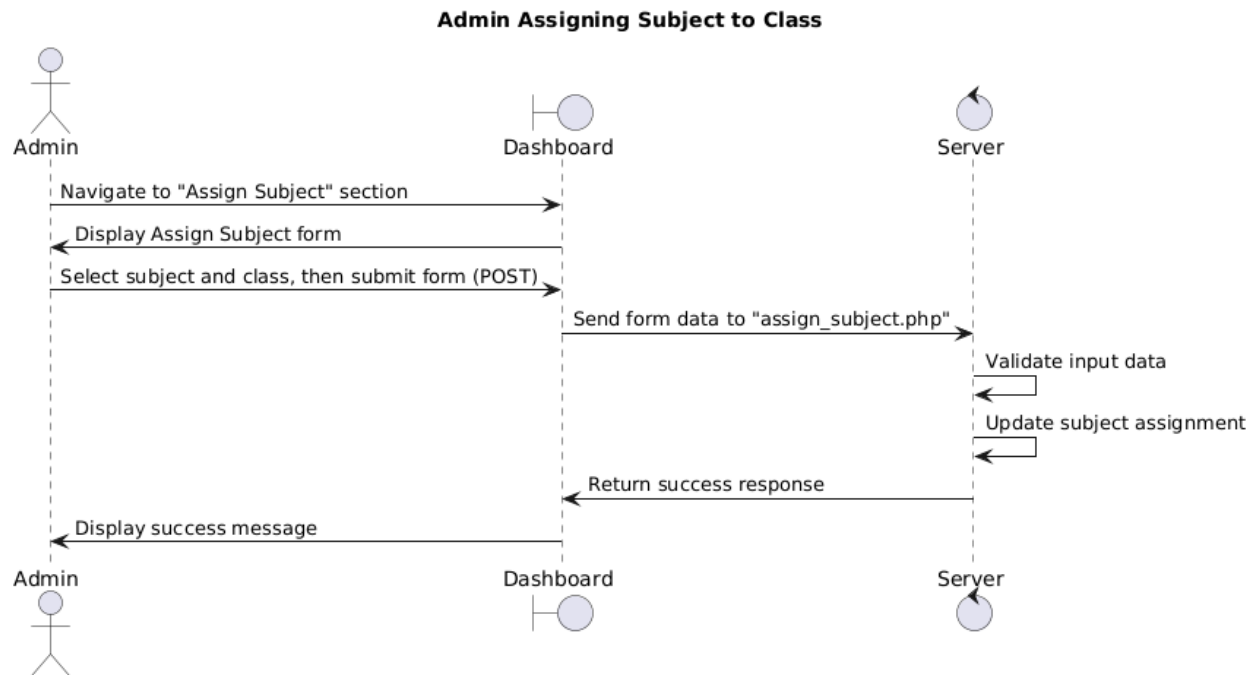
Admin Assigning Subject to Class

Admin

Dashboard

Server

Navigate to "Assign Subject" section

Display Assign Subject form

Select subject and class, then submit form (POST)

Send form data to "assign_subject.php"

Validate input data

Update subject assignment

Return success response

Display success message

Admin

Dashboard

Server